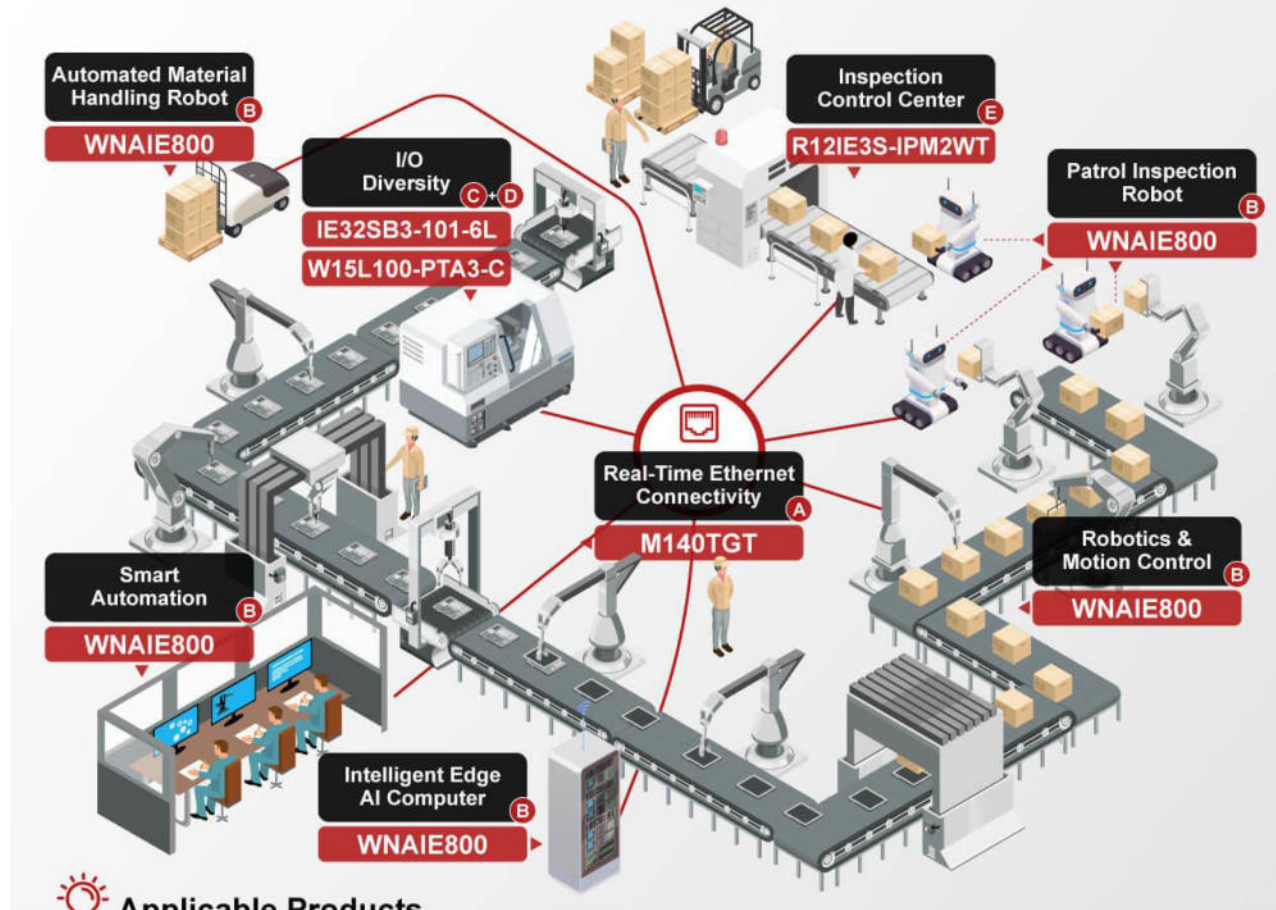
Automated Material Handling Robot B
WNAIE800

I/O Diversity C+D
IE32SB3-101-6L
W15L100-PTA3-C

Inspection Control Center E
R12IE3S-IPM2WT

Patrol Inspection Robot B
WNAIE800

Real-Time Ethernet Connectivity A
M140TGT

Robotics & Motion Control B
WNAIE800

Smart Automation B
WNAIE800

Intelligent Edge AI Computer B
WNAIE800

Applicable Products